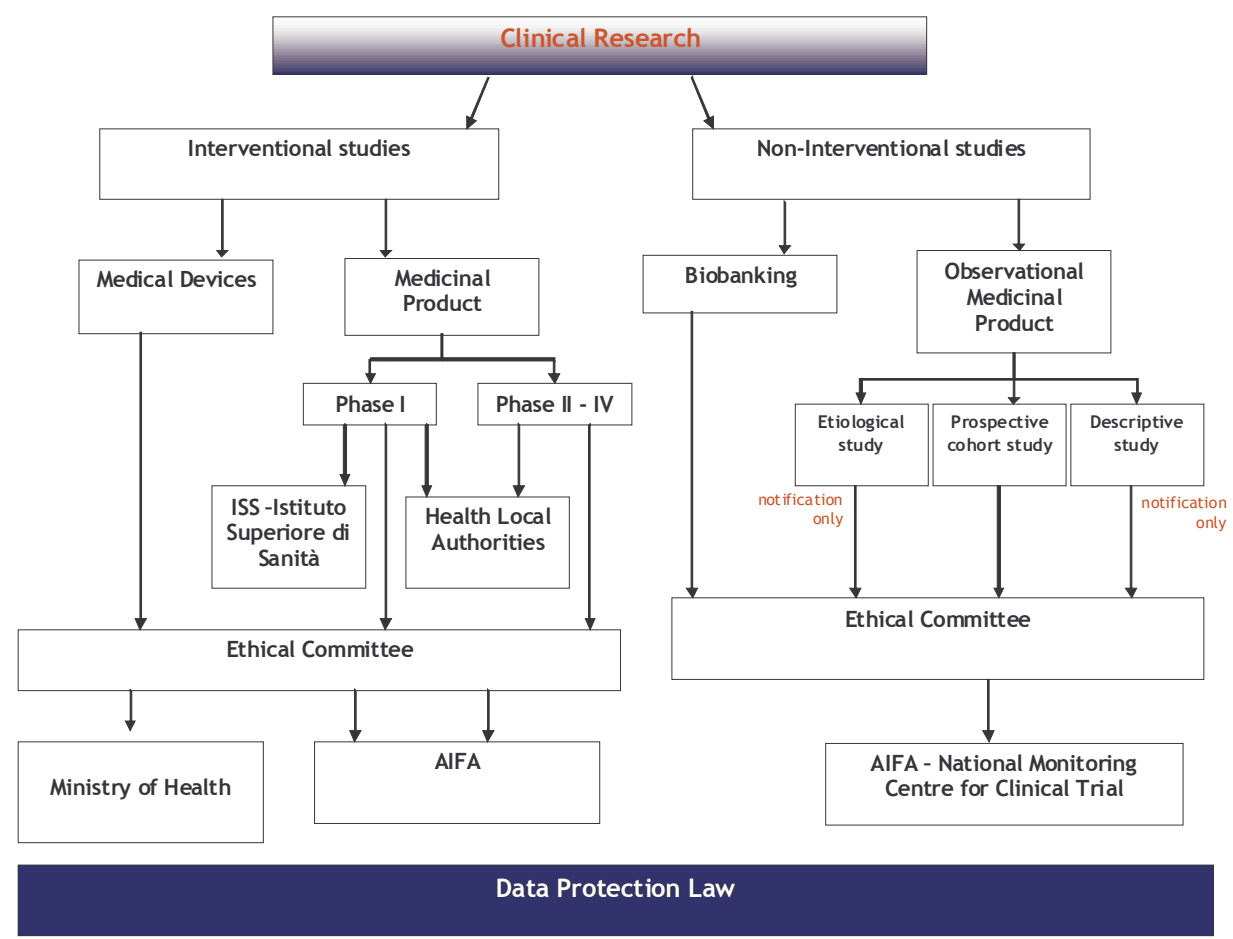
Clinical Research

Interventional studies

Non-Interventional studies

Medical Devices

Medicinal Product

Biobanking

Observational Medicinal Product

Phase I

Phase II - IV

Etiological study

Prospective cohort study

Descriptive study

ISS -Istituto Superiore di Sanità

Health Local Authorities

notification only

notification only

Ethical Committee

Ethical Committee

Ministry of Health

AIFA

AIFA – National Monitoring Centre for Clinical Trial

Data Protection Law